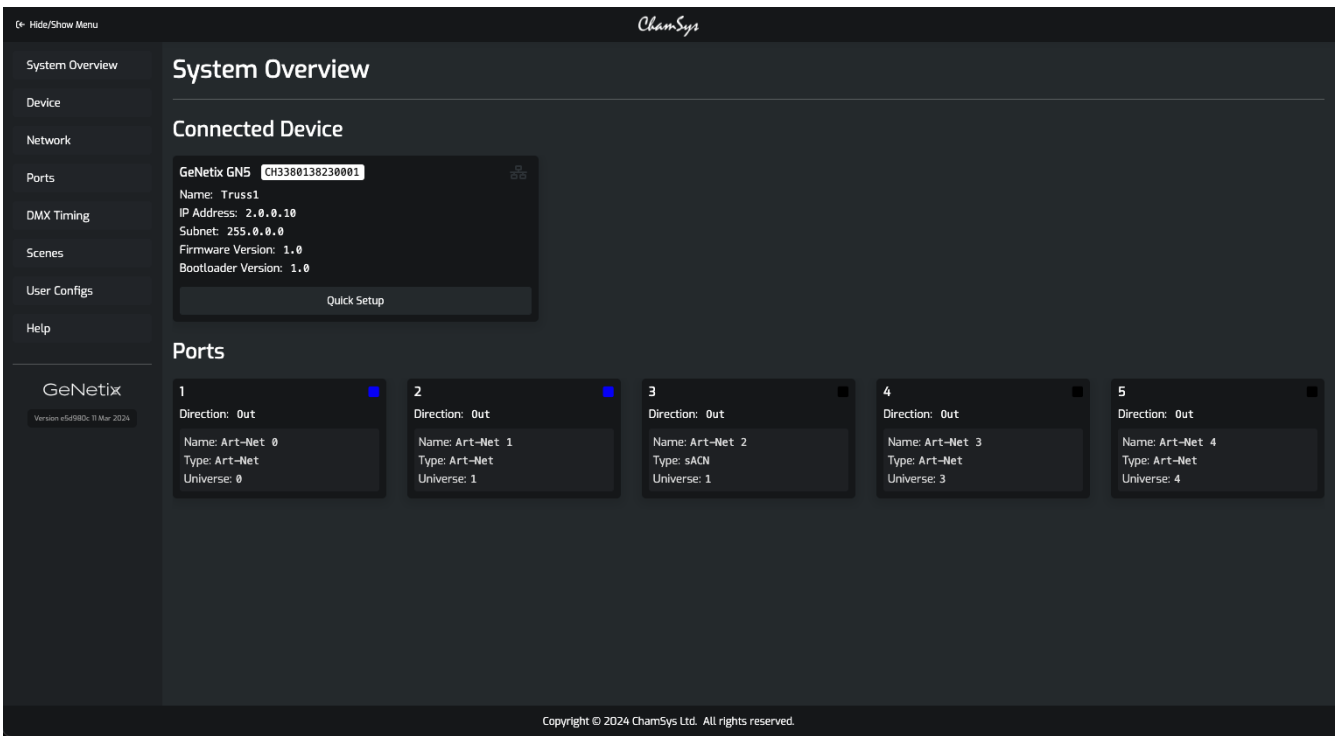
Hide/Show Menu

ChamSys

System Overview
Device
Network
Ports
DMX Timing
Scenes
User Configs
Help

GeNetix
Version e5d980c 11 Mar 2024

System Overview

Connected Device

GeNetix GN5 CH3380138230001
Name: Truss1
IP Address: 2.0.0.10
Subnet: 255.0.0.0
Firmware Version: 1.0
Bootloader Version: 1.0
Quick Setup

Ports

1
Direction: Out
Name: Art-Net 0
Type: Art-Net
Universe: 0

2
Direction: Out
Name: Art-Net 1
Type: Art-Net
Universe: 1

3
Direction: Out
Name: Art-Net 2
Type: sACN
Universe: 1

4
Direction: Out
Name: Art-Net 3
Type: Art-Net
Universe: 3

5
Direction: Out
Name: Art-Net 4
Type: Art-Net
Universe: 4

Copyright © 2024 ChamSys Ltd. All rights reserved.